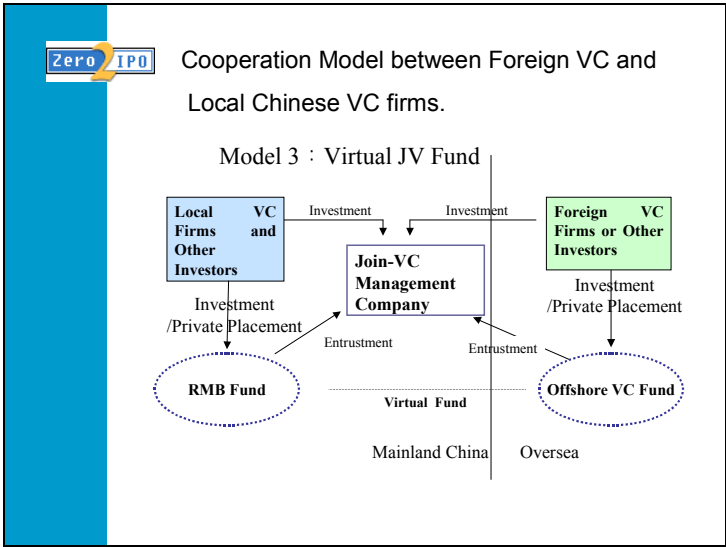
Zero2IPO

Cooperation Model between Foreign VC and Local Chinese VC firms.

Model 3：Virtual JV Fund

Local VC Firms and Other Investors

Investment

Investment

Foreign VC Firms or Other Investors

Join-VC Management Company

Investment /Private Placement

Investment /Private Placement

Entrustment

Entrustment

RMB Fund

Virtual Fund

Offshore VC Fund

Mainland China

Oversea